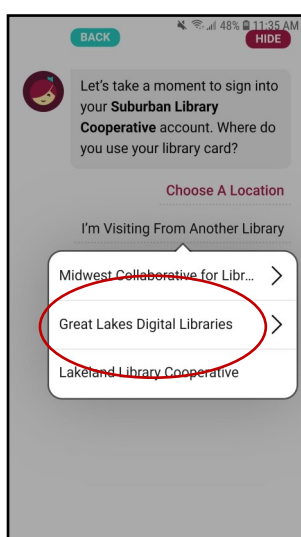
48% 11:35 AM

BACK

HIDE

Let's take a moment to sign into your **Suburban Library Cooperative** account. Where do you use your library card?

Choose A Location

I'm Visiting From Another Library

Midwest Collaborative for Libr...

Great Lakes Digital Libraries

Lakeland Library Cooperative